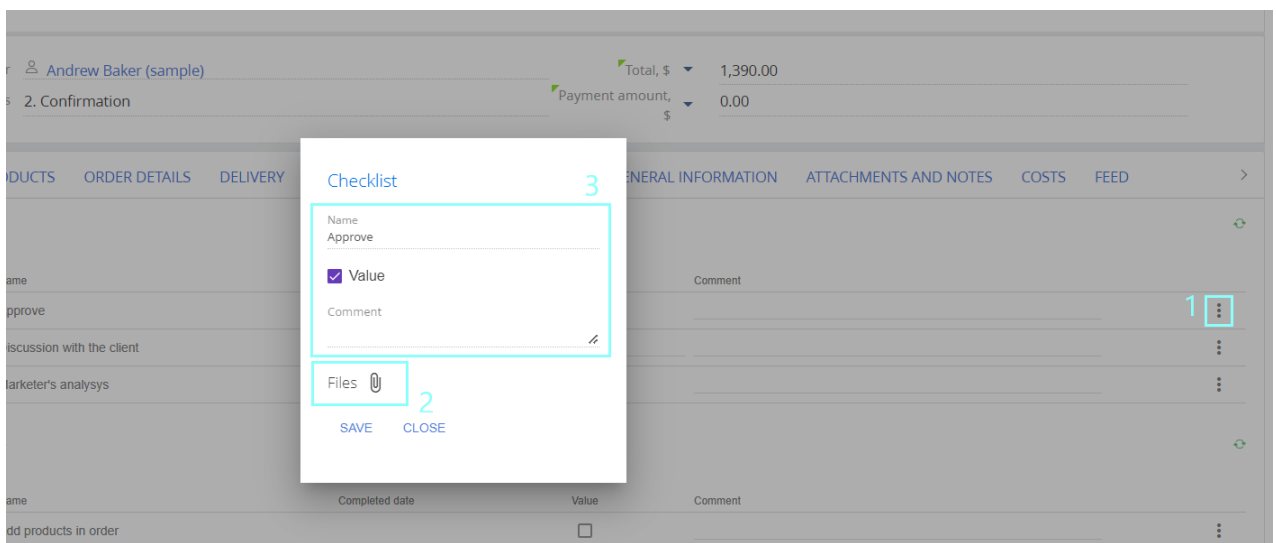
r Andrew Baker (sample)
s 2. Confirmation
Total, $ 1,390.00
Payment amount, $ 0.00

ODUCTS ORDER DETAILS DELIVERY ENERAL INFORMATION ATTACHMENTS AND NOTES COSTS FEED

ame
pprove
iscussion with the client
larketer's analysys

Comment

1

Checklist
3
Name
Approve
Value
Comment
Files
2
SAVE CLOSE

ame
Completed date
Value
Comment
dd products in order